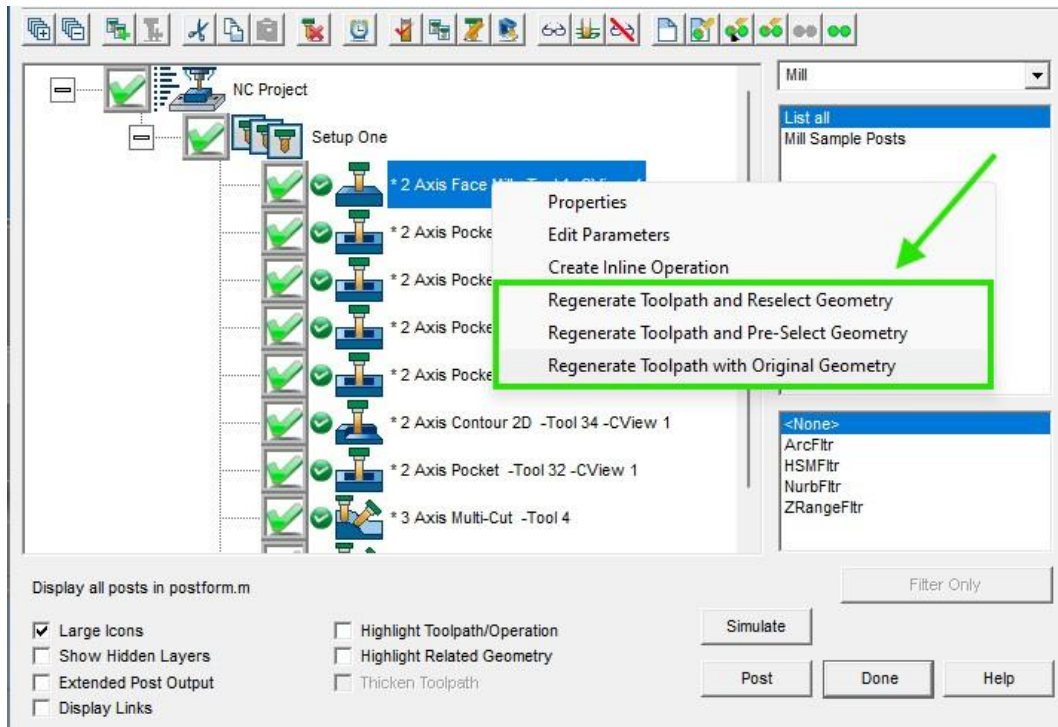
NC Project

Setup One

* 2 Axis Face Mill -Tool 1 -CView 1

* 2 Axis Pocke

* 2 Axis Pocke

* 2 Axis Pocke

* 2 Axis Pocke

* 2 Axis Contour 2D -Tool 34 -CView 1

* 2 Axis Pocket -Tool 32 -CView 1

* 3 Axis Multi-Cut -Tool 4

Properties
Edit Parameters
Create Inline Operation
Regenerate Toolpath and Reselect Geometry
Regenerate Toolpath and Pre-Select Geometry
Regenerate Toolpath with Original Geometry

Mill

List all
Mill Sample Posts

<None>
ArcFltr
HSMFltr
NurbFltr
ZRangeFltr

Display all posts in postform.m

Filter Only

Large Icons
Show Hidden Layers
Extended Post Output
Display Links

Highlight Toolpath/Operation
Highlight Related Geometry
Thicken Toolpath

Simulate

Post

Done

Help